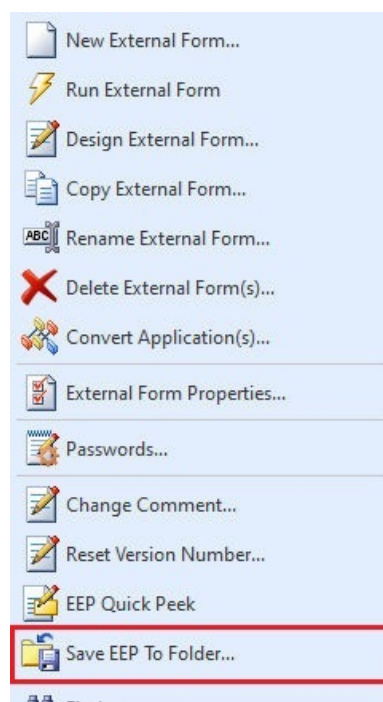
New External Form...
Run External Form
Design External Form...
Copy External Form...
ABC Rename External Form...
Delete External Form(s)...
Convert Application(s)...
External Form Properties...
Passwords...
Change Comment...
Reset Version Number...
EEP Quick Peek
Save EEP To Folder...
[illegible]